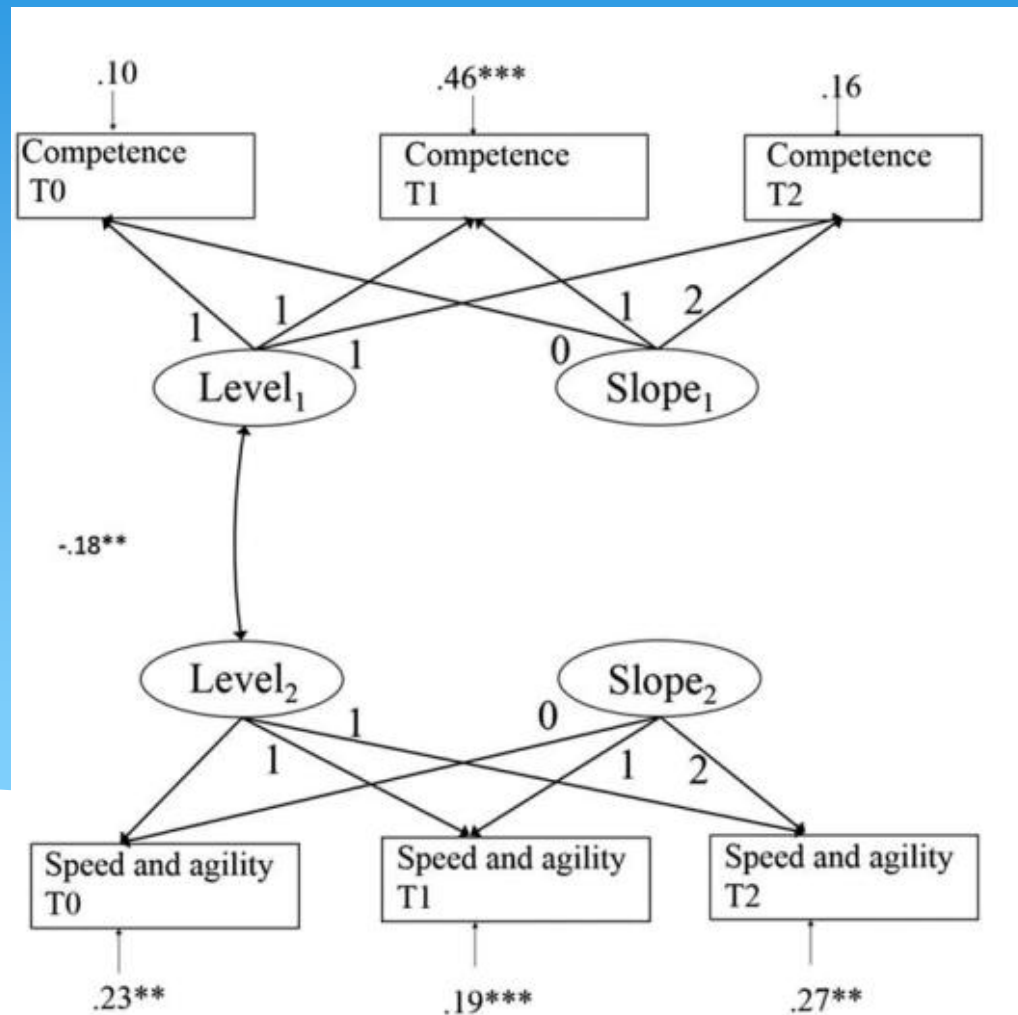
.10

.46***

.16

Competence T0

Competence T1

Competence T2

1 1 1

0 1 2

Level$_1$

Slope$_1$

-.18**

Level$_2$

Slope$_2$

1 1

0 1 2

Speed and agility T0

Speed and agility T1

Speed and agility T2

.23**

.19***

.27**